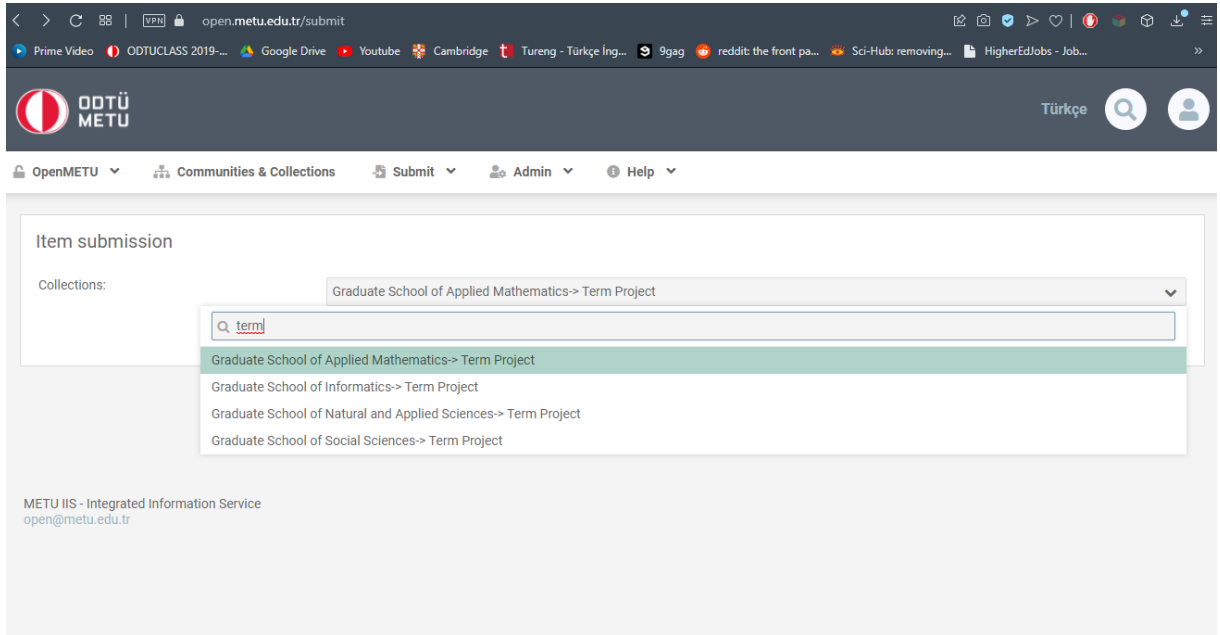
VPN open.metu.edu.tr/submit

Prime Video ODTUCLASS 2019-... Google Drive Youtube Cambridge Tureng - Türkçe İng... 9gag reddit: the front pa... Sci-Hub: removing... HigherEdJobs - Job...

ODTÜ METU

Türkçe

OpenMETU Communities & Collections Submit Admin Help

Item submission

Collections:

Graduate School of Applied Mathematics-> Term Project

term

Graduate School of Applied Mathematics-> Term Project
Graduate School of Informatics-> Term Project
Graduate School of Natural and Applied Sciences-> Term Project
Graduate School of Social Sciences-> Term Project

METU IIS - Integrated Information Service
open@metu.edu.tr